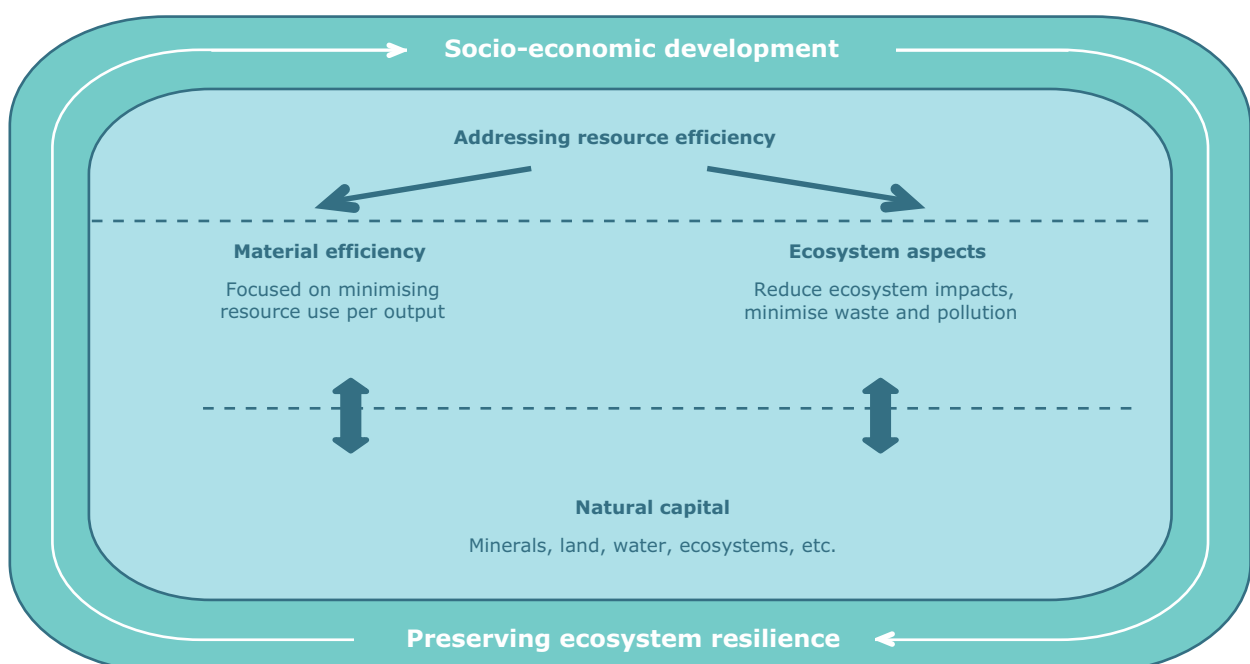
Socio-economic development

Addressing resource efficiency

Material efficiency

Focused on minimising resource use per output

Ecosystem aspects

Reduce ecosystem impacts, minimise waste and pollution

Natural capital

Minerals, land, water, ecosystems, etc.

Preserving ecosystem resilience